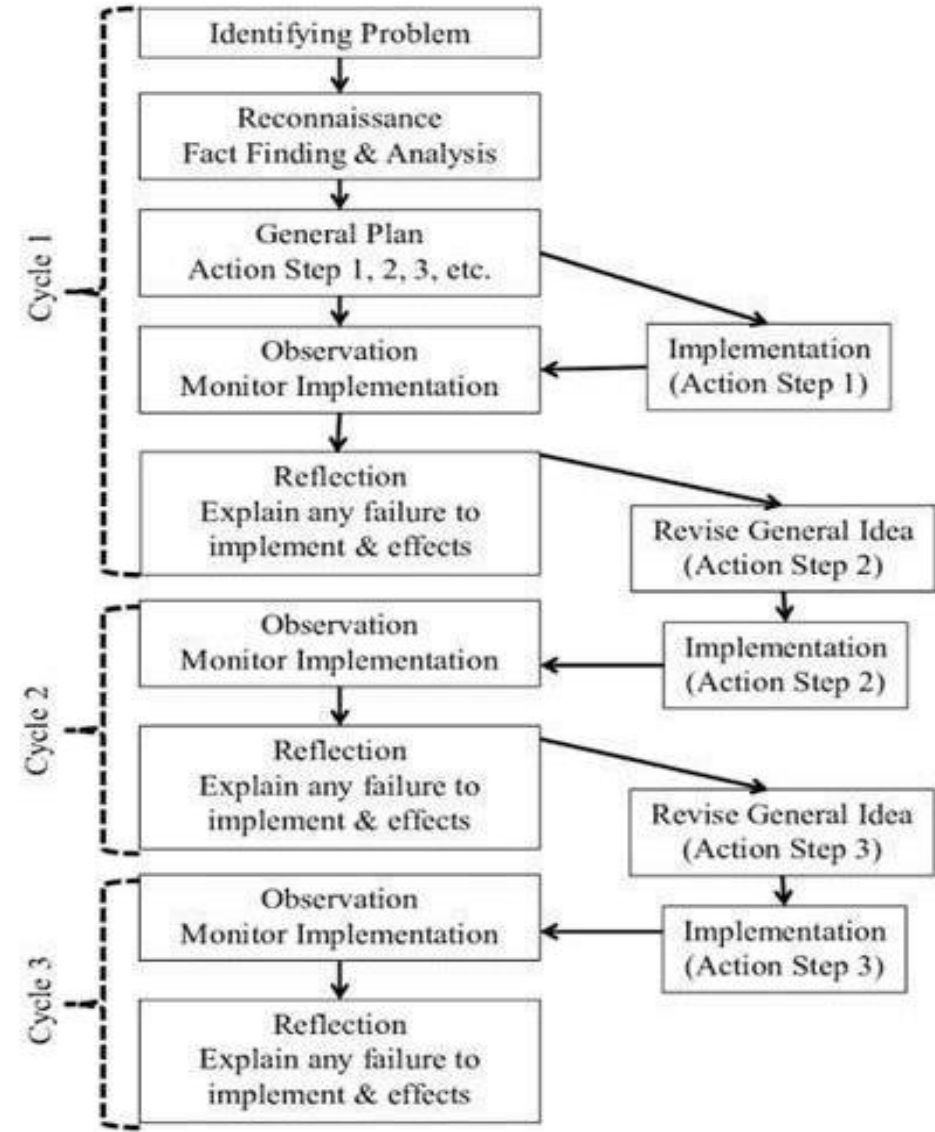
Cycle 1

Identifying Problem

Reconnaissance
Fact Finding & Analysis

General Plan
Action Step 1, 2, 3, etc.

Observation
Monitor Implementation

Implementation
(Action Step 1)

Reflection
Explain any failure to implement & effects

Revise General Idea
(Action Step 2)

Cycle 2

Observation
Monitor Implementation

Implementation
(Action Step 2)

Reflection
Explain any failure to implement & effects

Revise General Idea
(Action Step 3)

Cycle 3

Observation
Monitor Implementation

Implementation
(Action Step 3)

Reflection
Explain any failure to implement & effects